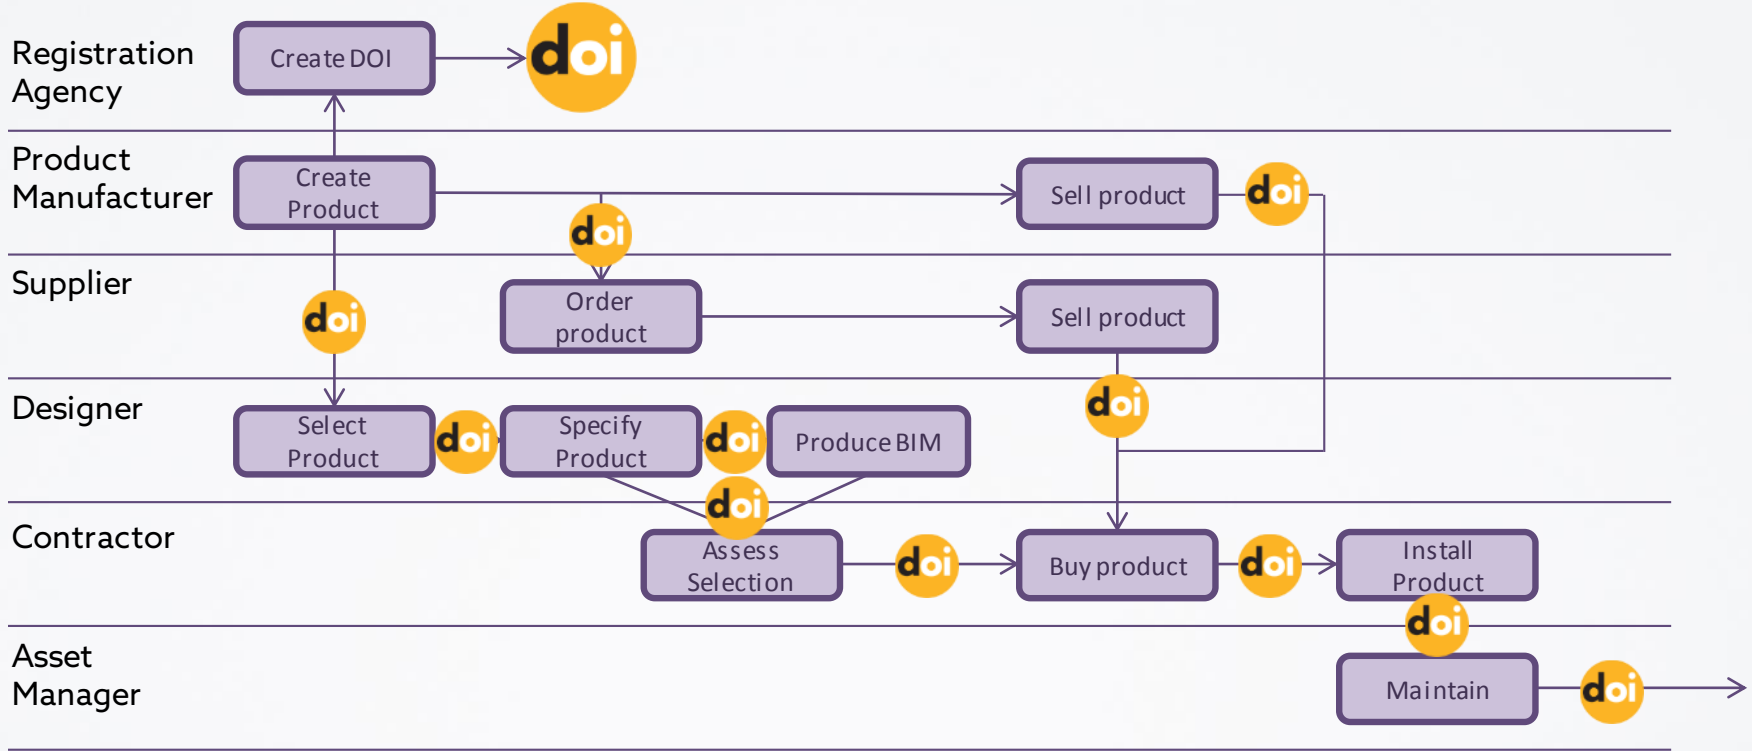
Registration Agency
Create DOI
doi

Product Manufacturer
Create Product
Sell product
doi
doi

Supplier
doi
Order product
Sell product

Designer
Select Product
doi
Specify Product
doi
Produce BIM
doi

Contractor
doi
Assess Selection
doi
Buy product
doi
Install Product

Asset Manager
doi
Maintain
doi